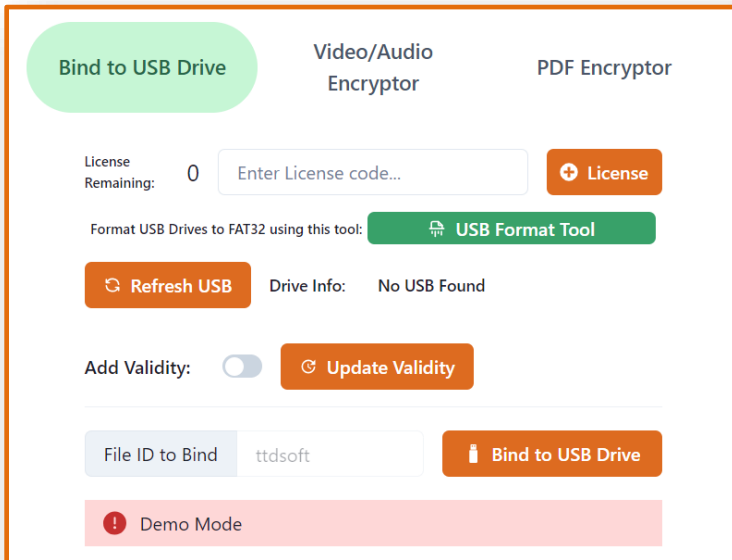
Bind to USB Drive

Video/Audio Encryptor

PDF Encryptor

License Remaining: 0

Enter License code...

License

Format USB Drives to FAT32 using this tool:

USB Format Tool

Refresh USB

Drive Info: No USB Found

Add Validity:

Update Validity

File ID to Bind

ttdsoft

Bind to USB Drive

Demo Mode